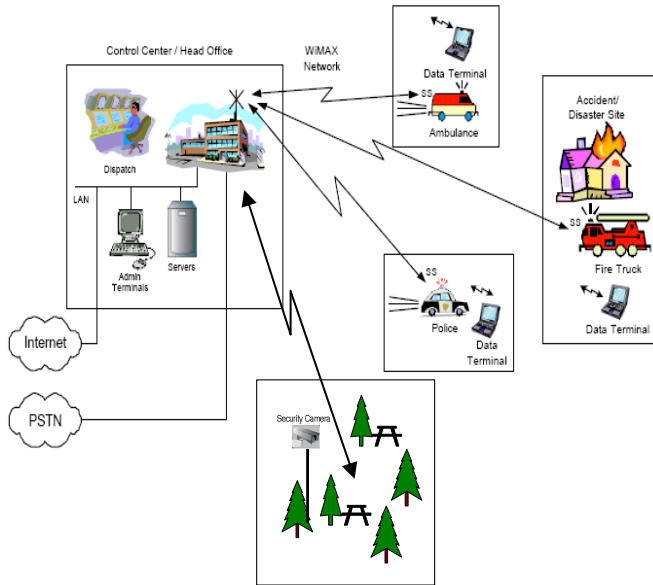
Control Center / Head Office

WiMAX Network

Data Terminal

SS

Ambulance

Accident/ Disaster Site

Dispatch

LAN

Admin Terminals

Servers

SS

Fire Truck

Data Terminal

SS

Police

Data Terminal

Internet

PSTN

Security Camera